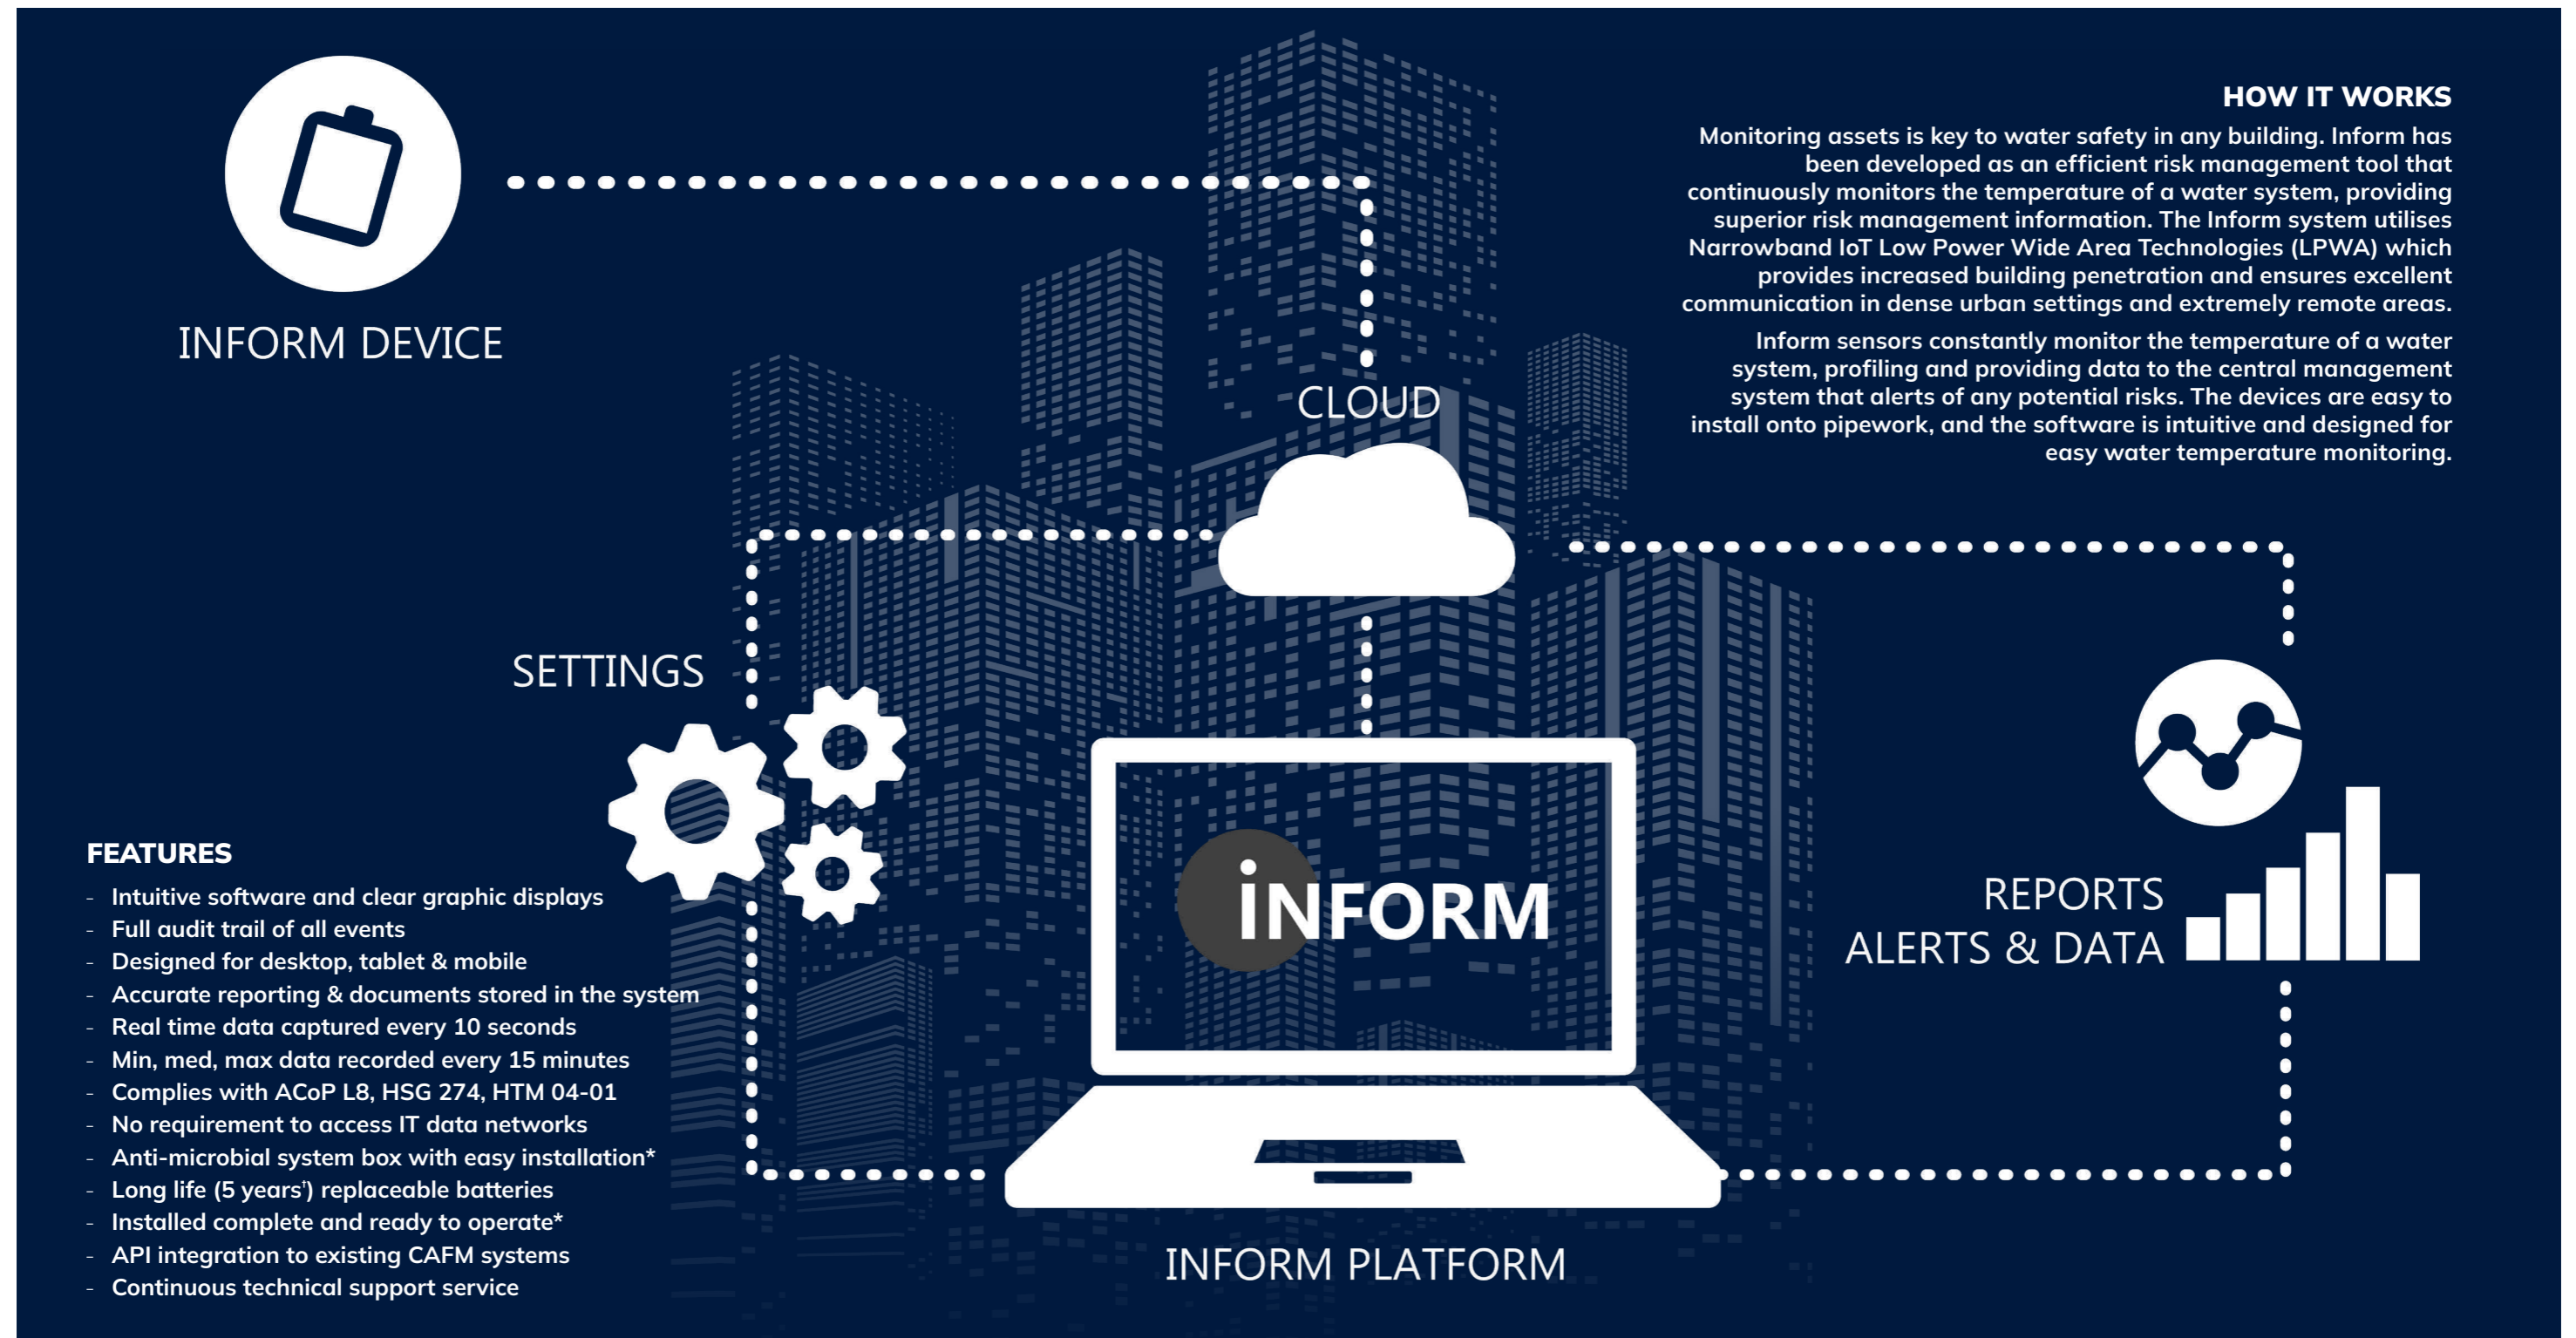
INFORM DEVICE

HOW IT WORKS

Monitoring assets is key to water safety in any building. Inform has been developed as an efficient risk management tool that continuously monitors the temperature of a water system, providing superior risk management information. The Inform system utilises Narrowband IoT Low Power Wide Area Technologies (LPWA) which provides increased building penetration and ensures excellent communication in dense urban settings and extremely remote areas.

Inform sensors constantly monitor the temperature of a water system, profiling and providing data to the central management system that alerts of any potential risks. The devices are easy to install onto pipework, and the software is intuitive and designed for easy water temperature monitoring.

CLOUD

SETTINGS

INFORM

REPORTS
ALERTS & DATA

FEATURES
- Intuitive software and clear graphic displays
- Full audit trail of all events
- Designed for desktop, tablet & mobile
- Accurate reporting & documents stored in the system
- Real time data captured every 10 seconds
- Min, med, max data recorded every 15 minutes
- Complies with ACoP L8, HSG 274, HTM 04-01
- No requirement to access IT data networks
- Anti-microbial system box with easy installation*
- Long life (5 years†) replaceable batteries
- Installed complete and ready to operate*
- API integration to existing CAFM systems
- Continuous technical support service

INFORM PLATFORM